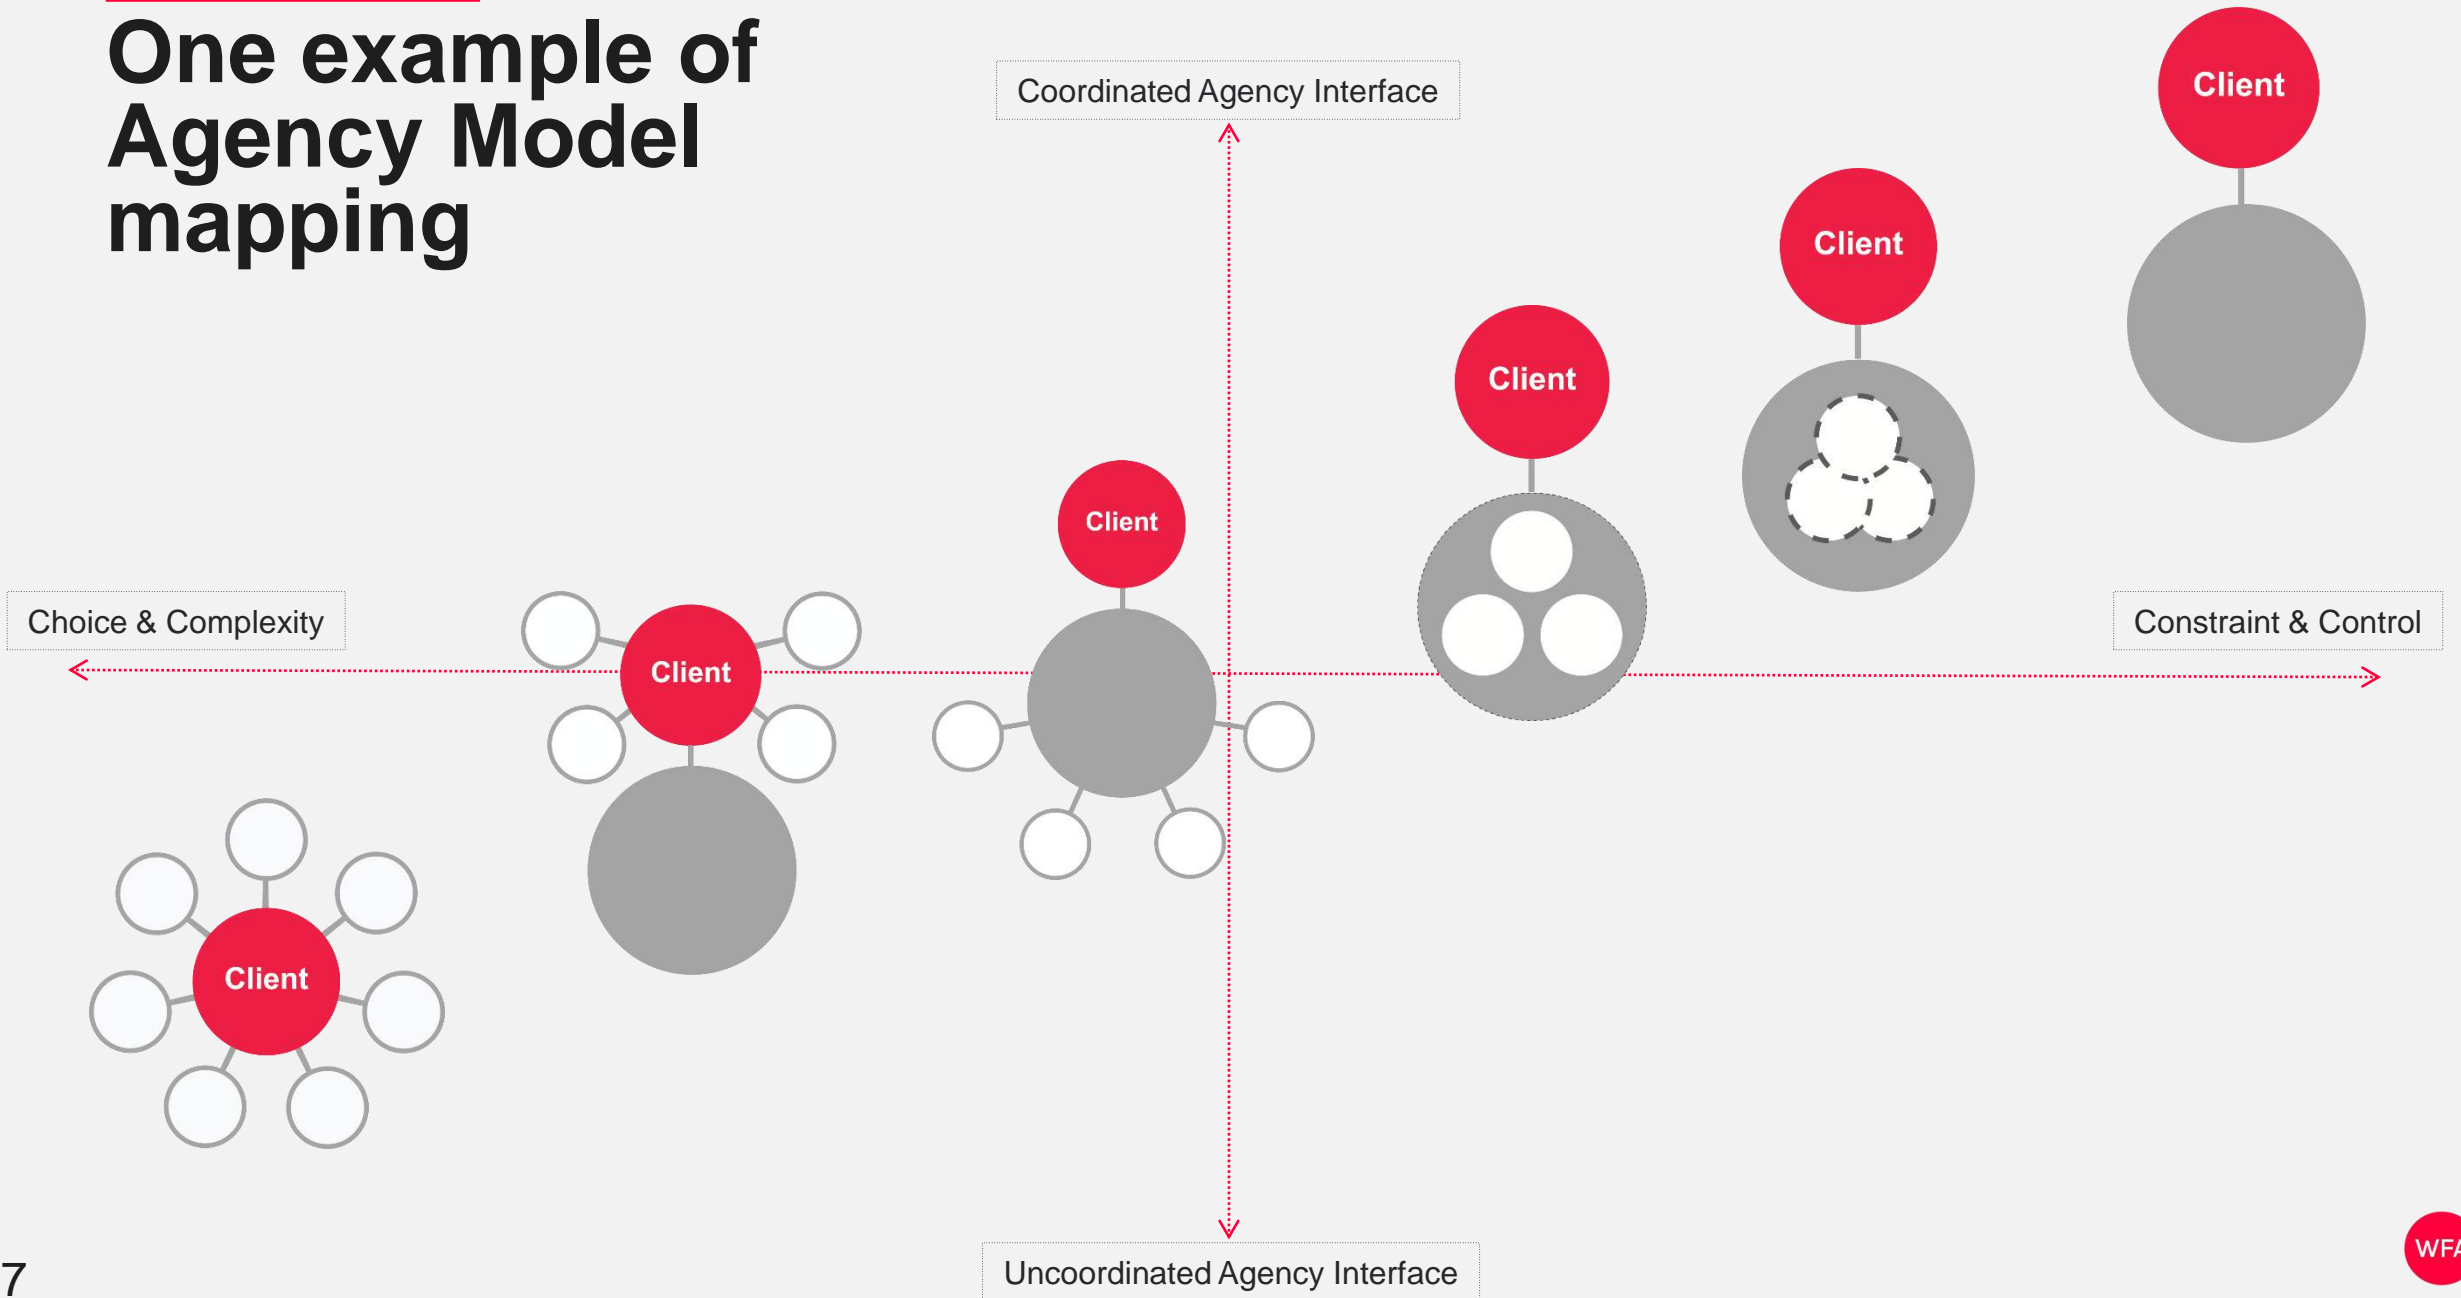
One example of Agency Model mapping

Coordinated Agency Interface

Client

Client

Client

Client

Choice & Complexity

Client

Constraint & Control

Client

Client

Uncoordinated Agency Interface

7

WFA